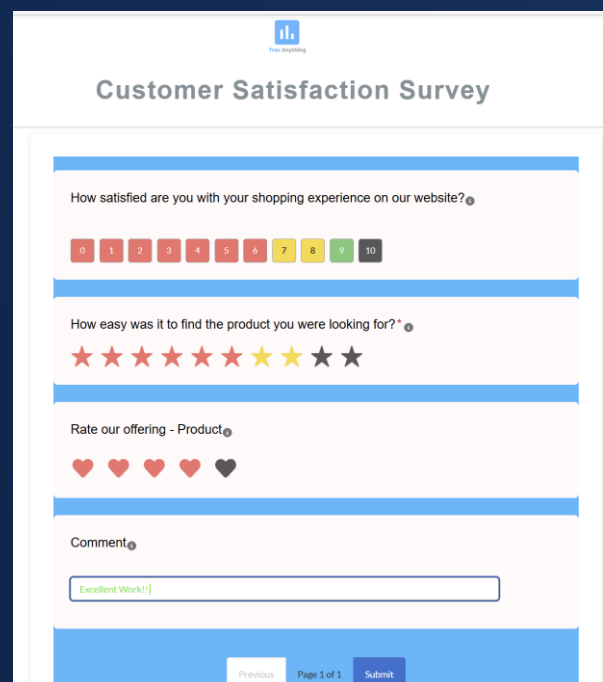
True Anything

Customer Satisfaction Survey

How satisfied are you with your shopping experience on our website?

0 1 2 3 4 5 6 7 8 9 10

How easy was it to find the product you were looking for?*

Rate our offering - Product

Comment

Excellent Work!!

Previous Page 1 of 1 Submit